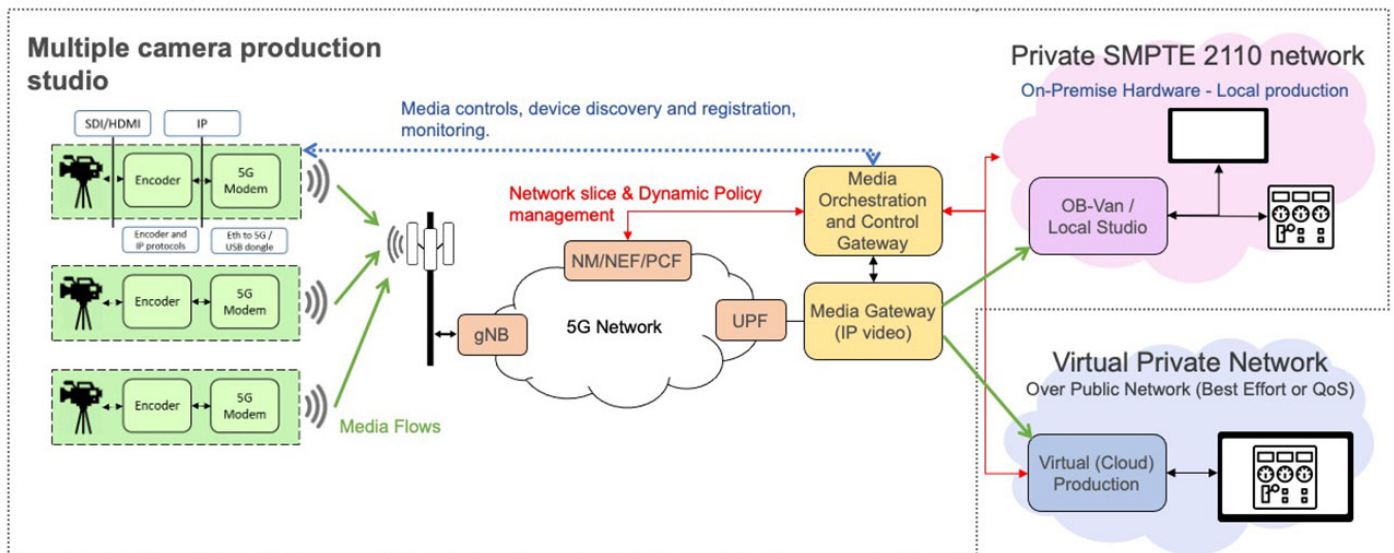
Multiple camera production studio

SDI/HDMI

IP

Encoder

5G Modem

Encoder and IP protocols

Eth to 5G / USB dongle

Encoder

5G Modem

Encoder

5G Modem

Media Flows

Media controls, device discovery and registration, monitoring.

Network slice & Dynamic Policy management

NM/NEF/PCF

gNB

5G Network

UPF

Media Orchestration and Control Gateway

Media Gateway (IP video)

Private SMPTE 2110 network

On-Premise Hardware - Local production

OB-Van / Local Studio

Virtual Private Network

Over Public Network (Best Effort or QoS)

Virtual (Cloud) Production